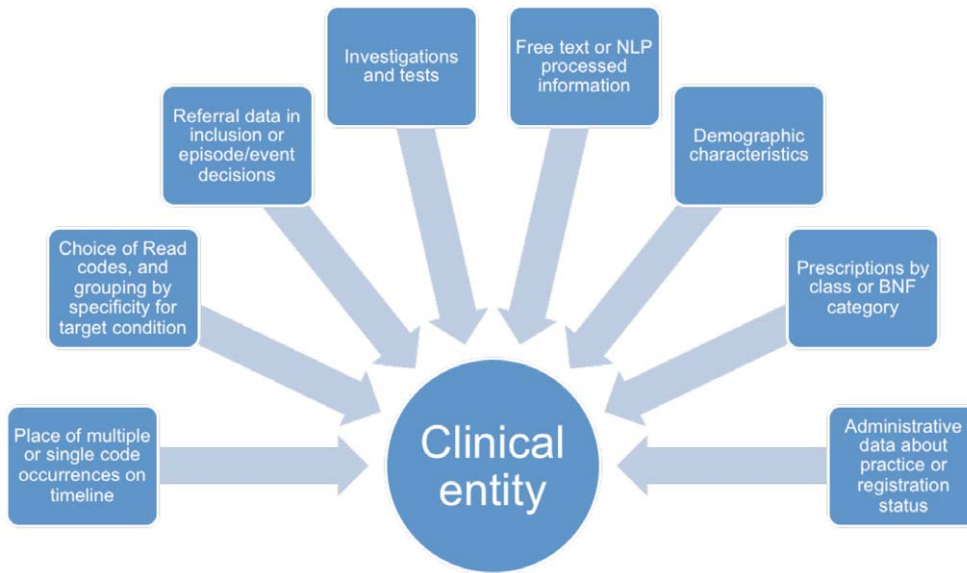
Investigations and tests

Free text or NLP processed information

Referral data in inclusion or episode/event decisions

Demographic characteristics

Choice of Read codes, and grouping by specificity for target condition

Prescriptions by class or BNF category

Place of multiple or single code occurrences on timeline

Clinical entity

Administrative data about practice or registration status